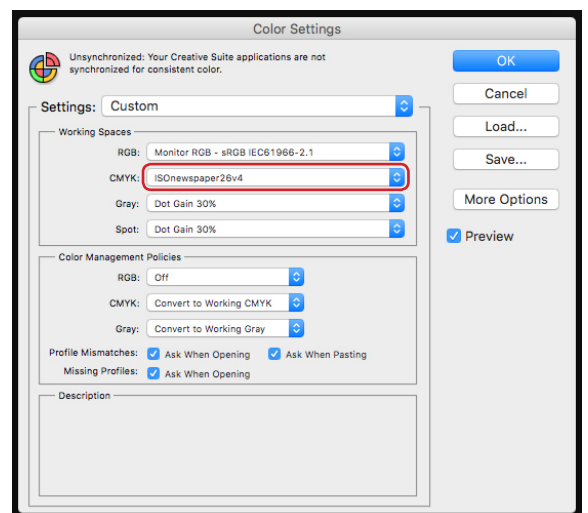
Color Settings

Unsynchronized: Your Creative Suite applications are not synchronized for consistent color.

Settings: Custom

Working Spaces

RGB: Monitor RGB - sRGB IEC61966-2.1

CMYK: ISOnewspaper26v4

Gray: Dot Gain 30%

Spot: Dot Gain 30%

Color Management Policies

RGB: Off

CMYK: Convert to Working CMYK

Gray: Convert to Working Gray

Profile Mismatches: Ask When Opening Ask When Pasting

Missing Profiles: Ask When Opening

Description

OK

Cancel

Load...

Save...

More Options

Preview